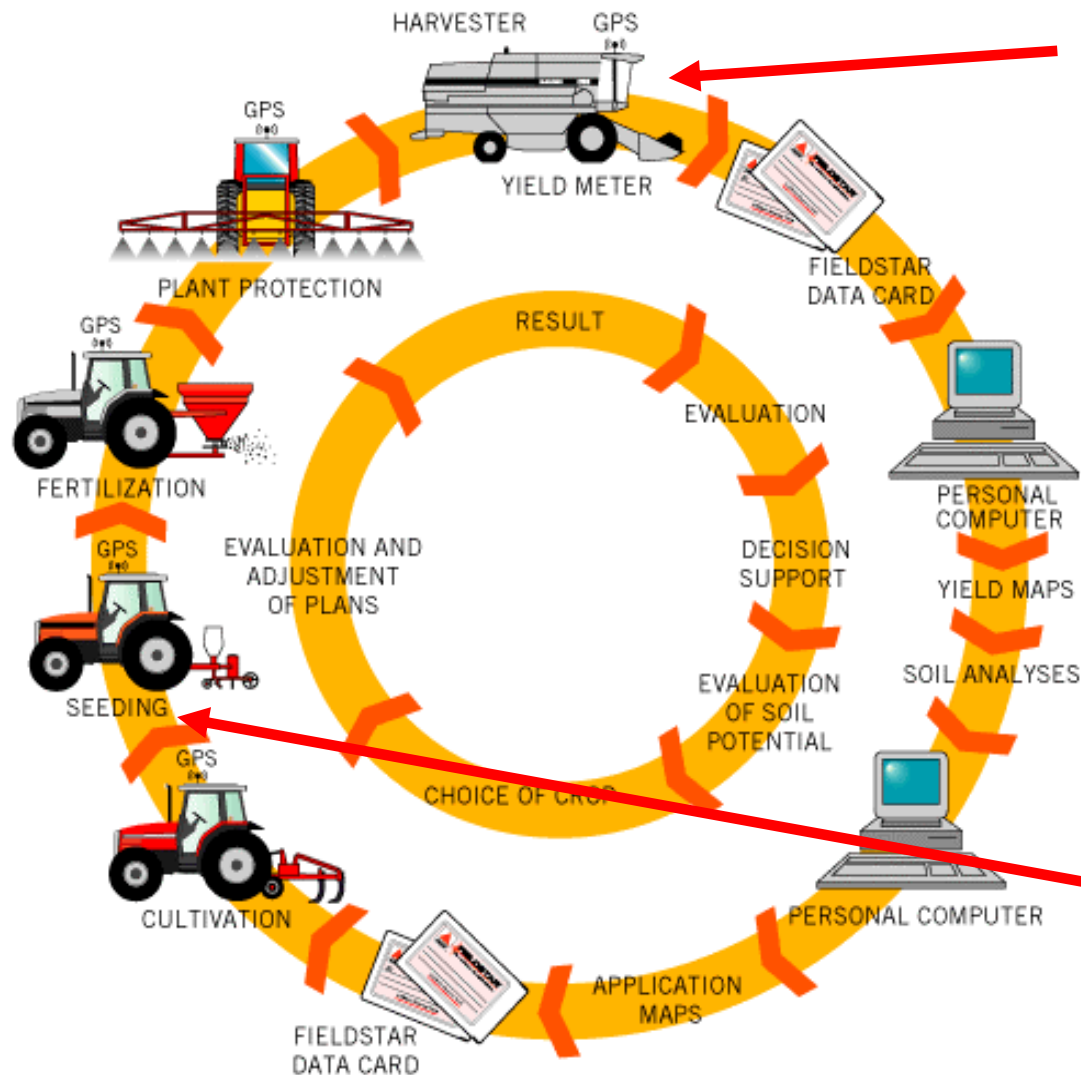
HARVESTER
GPS
YIELD METER
FIELDSTAR DATA CARD
PERSONAL COMPUTER
YIELD MAPS
SOIL ANALYSES
PERSONAL COMPUTER
APPLICATION MAPS
FIELDSTAR DATA CARD
CULTIVATION
GPS
SEEDING
GPS
FERTILIZATION
GPS
PLANT PROTECTION
GPS

RESULT
EVALUATION
DECISION SUPPORT
EVALUATION OF SOIL POTENTIAL
CHOICE OF CROP
EVALUATION AND ADJUSTMENT OF PLANS